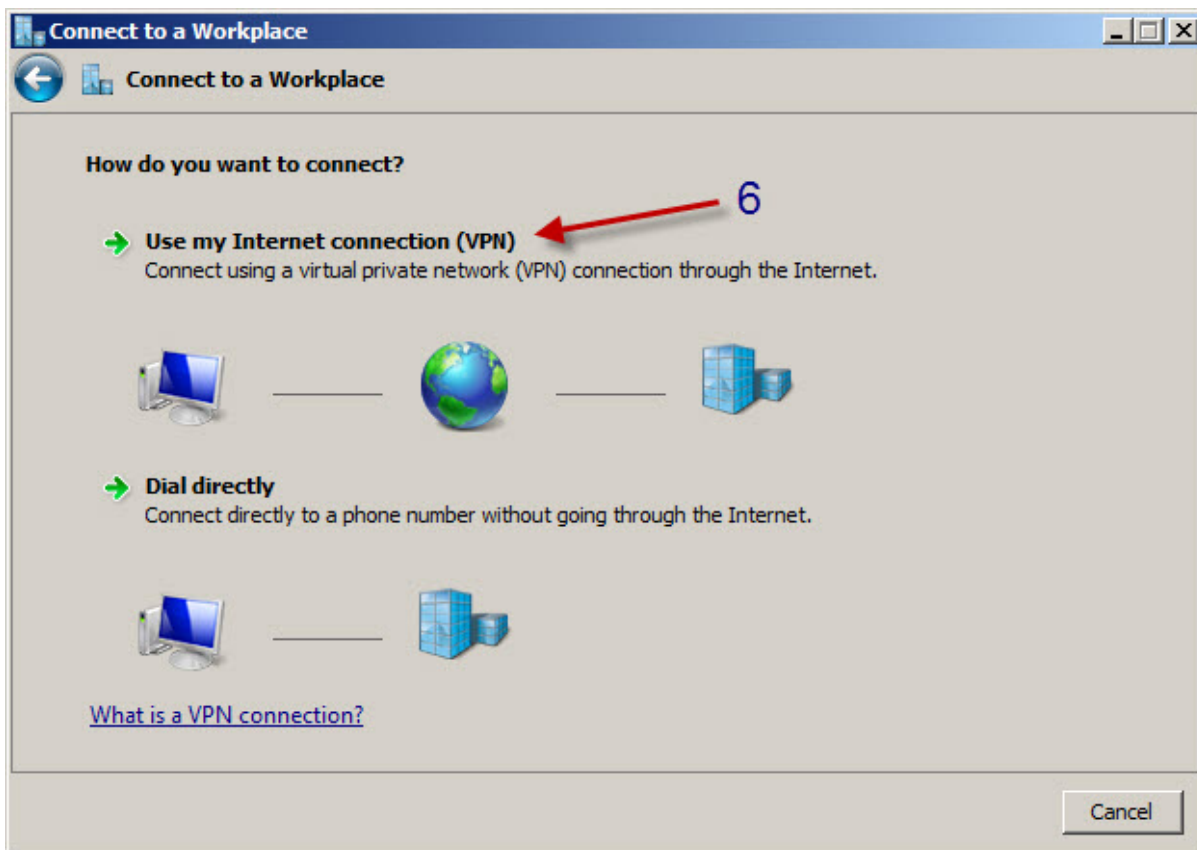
Connect to a Workplace

Connect to a Workplace

How do you want to connect?

6

Use my Internet connection (VPN)
Connect using a virtual private network (VPN) connection through the Internet.

Dial directly
Connect directly to a phone number without going through the Internet.

What is a VPN connection?

Cancel